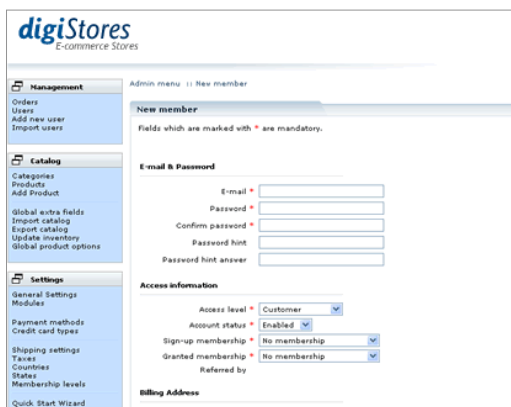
digiStores
E-commerce Stores

Management
Orders
Users
Add new user
Import users

Catalog
Categories
Products
Add Product

Global extra fields
Import catalog
Export catalog
Update inventory
Global product options

Settings
General Settings
Modules

Payment methods
Credit card types

Shipping settings
Taxes
Countries
States
Membership levels

Quick Start Wizard

Admin menu :: New member

New member

Fields which are marked with * are mandatory.

E-mail & Password

E-mail *
Password *
Confirm password *
Password hint
Password hint answer

Access information

Access level * Customer
Account status * Enabled
Sign-up membership * No membership
Granted membership * No membership
Referred by

Billing Address